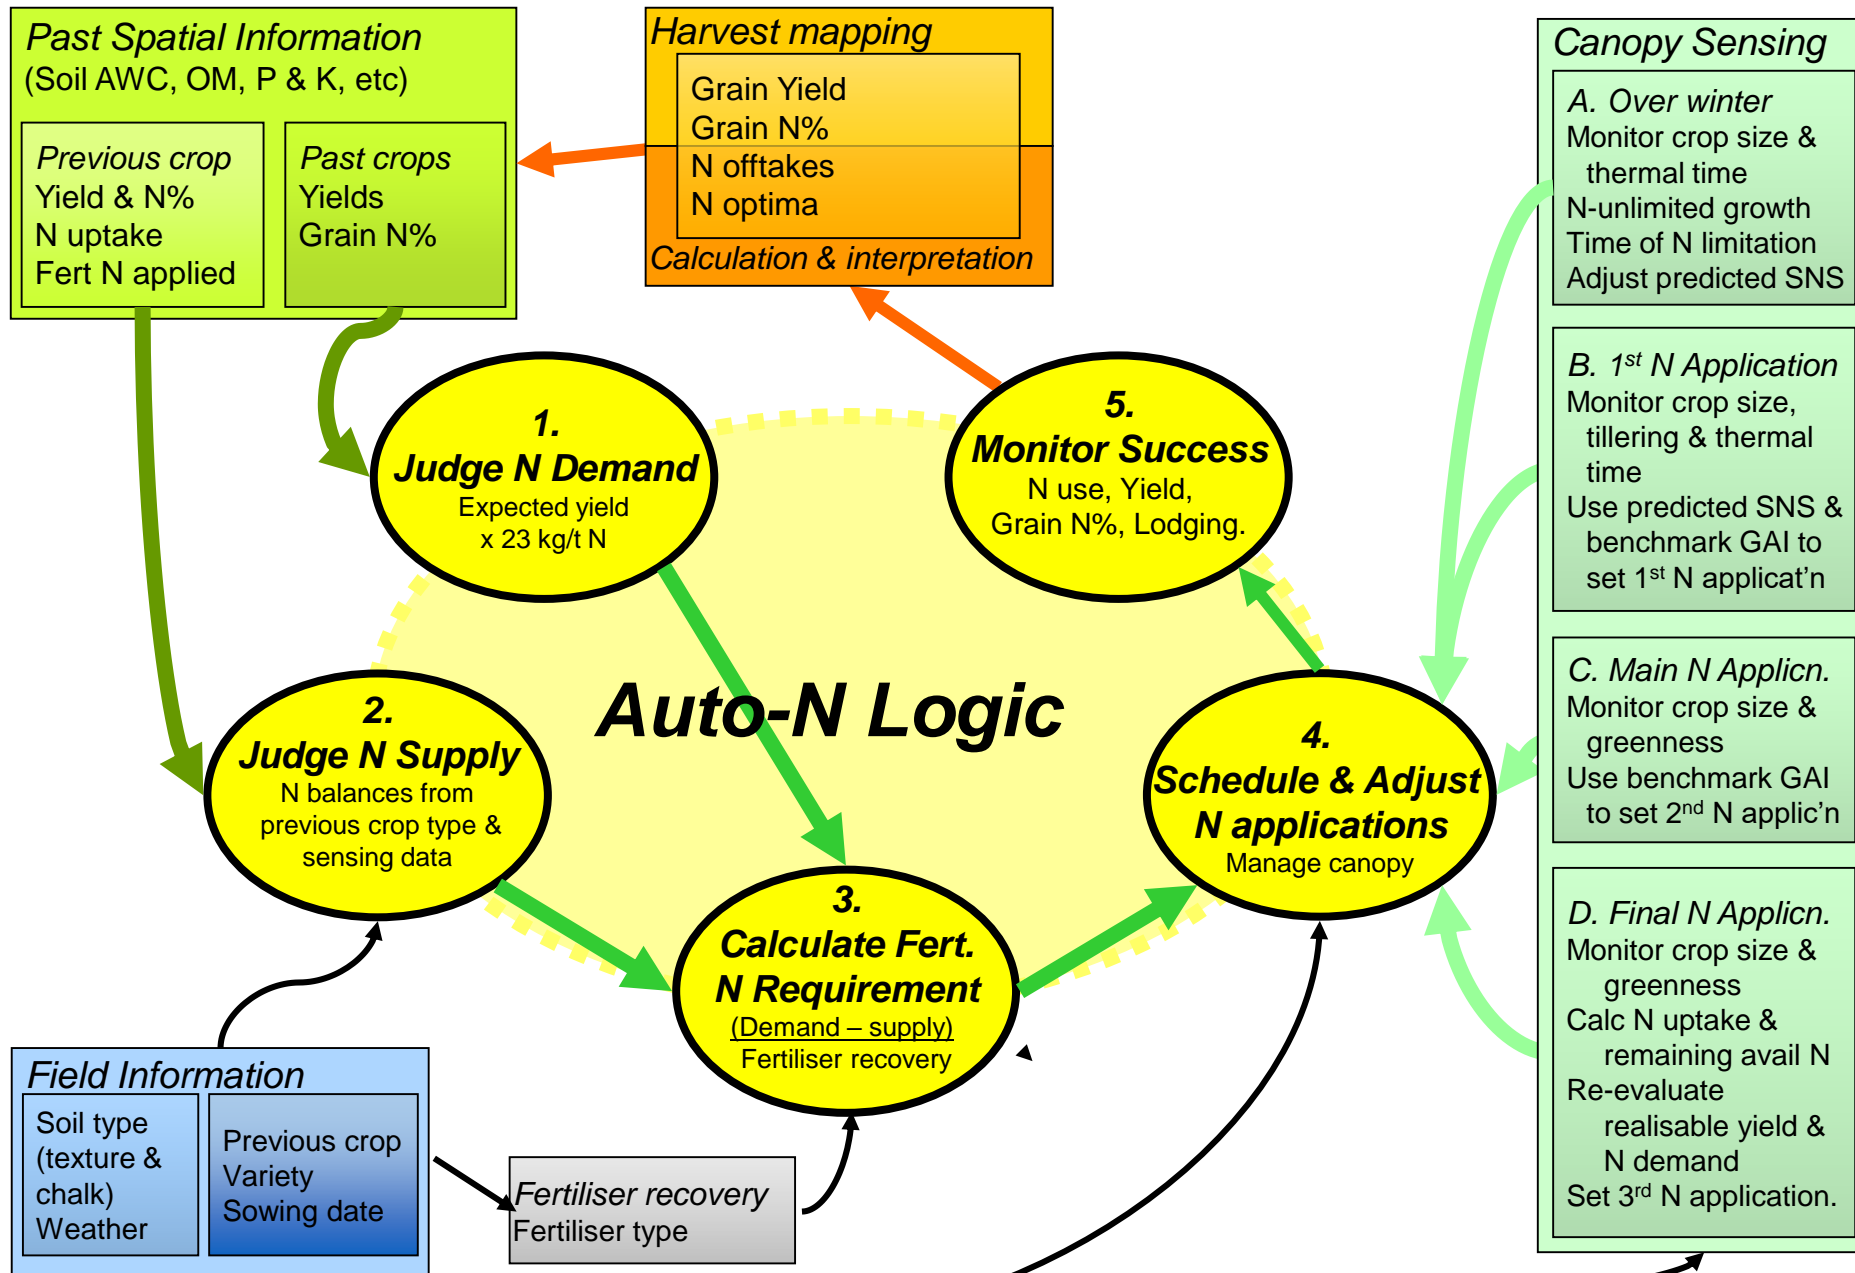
Past Spatial Information
(Soil AWC, OM, P & K, etc)

Previous crop
Yield & N%
N uptake
Fert N applied

Past crops
Yields
Grain N%

Harvest mapping
Grain Yield
Grain N%
N offtakes
N optima
Calculation & interpretation

Canopy Sensing

A. Over winter
Monitor crop size & thermal time
N-unlimited growth
Time of N limitation
Adjust predicted SNS

B. 1$^{st}$ N Application
Monitor crop size, tillering & thermal time
Use predicted SNS & benchmark GAI to set 1$^{st}$ N applicat'n

C. Main N Applicn.
Monitor crop size & greenness
Use benchmark GAI to set 2$^{nd}$ N applic'n

D. Final N Applicn.
Monitor crop size & greenness
Calc N uptake & remaining avail N
Re-evaluate realisable yield & N demand
Set 3$^{rd}$ N application.

1.
Judge N Demand
Expected yield
x 23 kg/t N

5.
Monitor Success
N use, Yield,
Grain N%, Lodging.

Auto-N Logic

2.
Judge N Supply
N balances from previous crop type & sensing data

4.
Schedule & Adjust N applications
Manage canopy

3.
Calculate Fert. N Requirement
(Demand – supply)
Fertiliser recovery

Field Information
Soil type (texture & chalk)
Weather

Previous crop
Variety
Sowing date

Fertiliser recovery
Fertiliser type